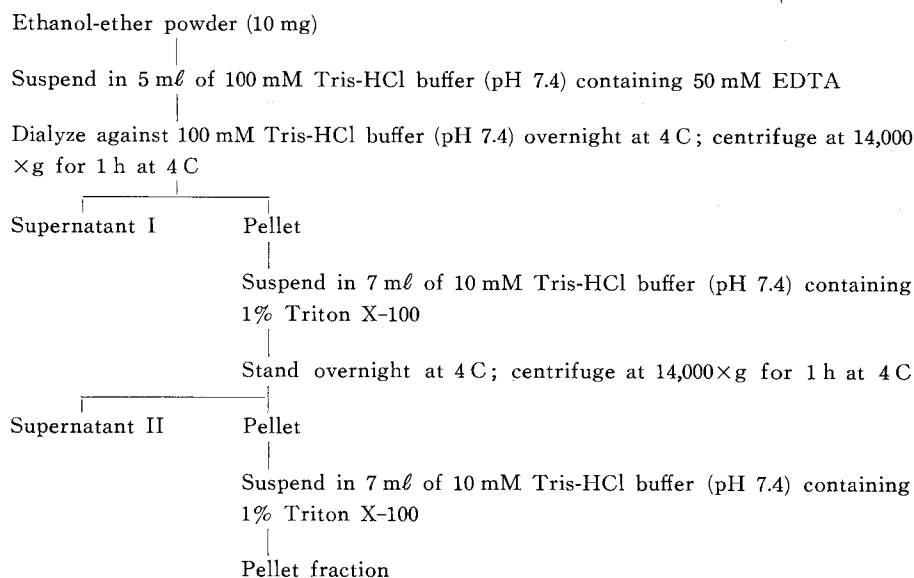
Ethanol-ether powder (10 mg)

Suspend in 5 m$\ell$ of 100 mM Tris-HCl buffer (pH 7.4) containing 50 mM EDTA

Dialyze against 100 mM Tris-HCl buffer (pH 7.4) overnight at 4 C; centrifuge at 14,000 $\times$g for 1 h at 4 C

Supernatant I

Pellet

Suspend in 7 m$\ell$ of 10 mM Tris-HCl buffer (pH 7.4) containing 1% Triton X-100

Stand overnight at 4 C; centrifuge at 14,000$\times$g for 1 h at 4 C

Supernatant II

Pellet

Suspend in 7 m$\ell$ of 10 mM Tris-HCl buffer (pH 7.4) containing 1% Triton X-100

Pellet fraction